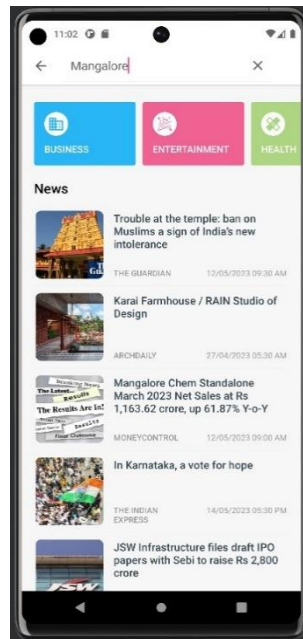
11:02

Mangalore

BUSINESS

ENTERTAINMENT

HEALTH

News

Trouble at the temple: ban on Muslims a sign of India's new intolerance

THE GUARDIAN 12/05/2023 09:30 AM

Karai Farmhouse / RAIN Studio of Design

ARCHDAILY 27/04/2023 05:30 AM

Mangalore Chem Standalone March 2023 Net Sales at Rs 1,163.62 crore, up 61.87% Y-o-Y

MONEYCONTROL 12/05/2023 09:00 AM

In Karnataka, a vote for hope

THE INDIAN EXPRESS 14/05/2023 05:30 PM

JSW Infrastructure files draft IPO papers with Sebi to raise Rs 2,800 crore